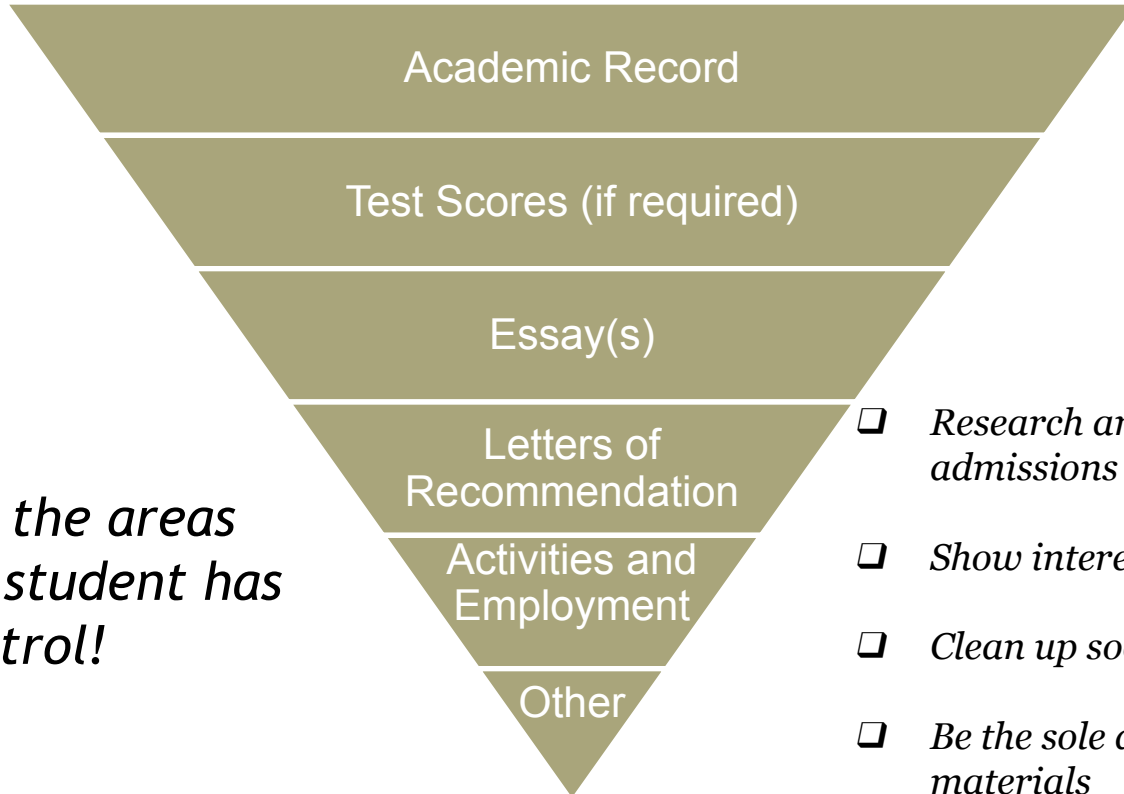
Academic Record

Test Scores (if required)

Essay(s)

Letters of Recommendation

Activities and Employment

Other

the areas student has trol!

❑ Research ar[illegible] admissions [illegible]

❑ Show intere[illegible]

❑ Clean up so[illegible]

❑ Be the sole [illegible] materials